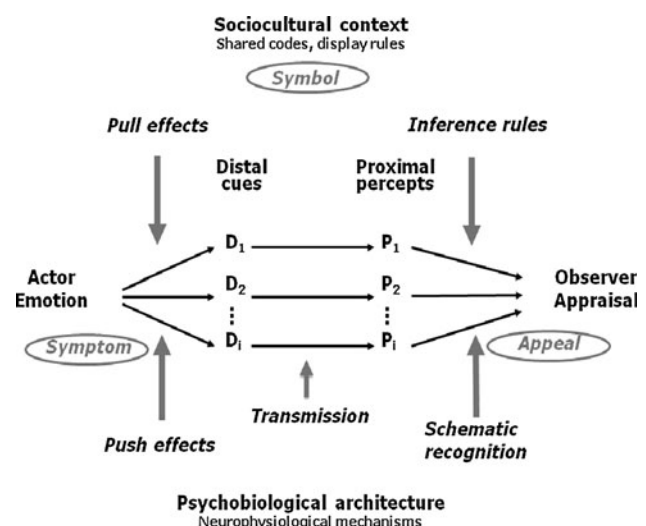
Sociocultural context
Shared codes, display rules

Symbol

Pull effects

Inference rules

Distal cues

Proximal percepts

$D_1$

$P_1$

Actor Emotion

$D_2$

$P_2$

Observer Appraisal

⋮

⋮

$D_i$

$P_i$

Symptom

Appeal

Transmission

Push effects

Schematic recognition

Psychobiological architecture
Neurophysiological mechanisms